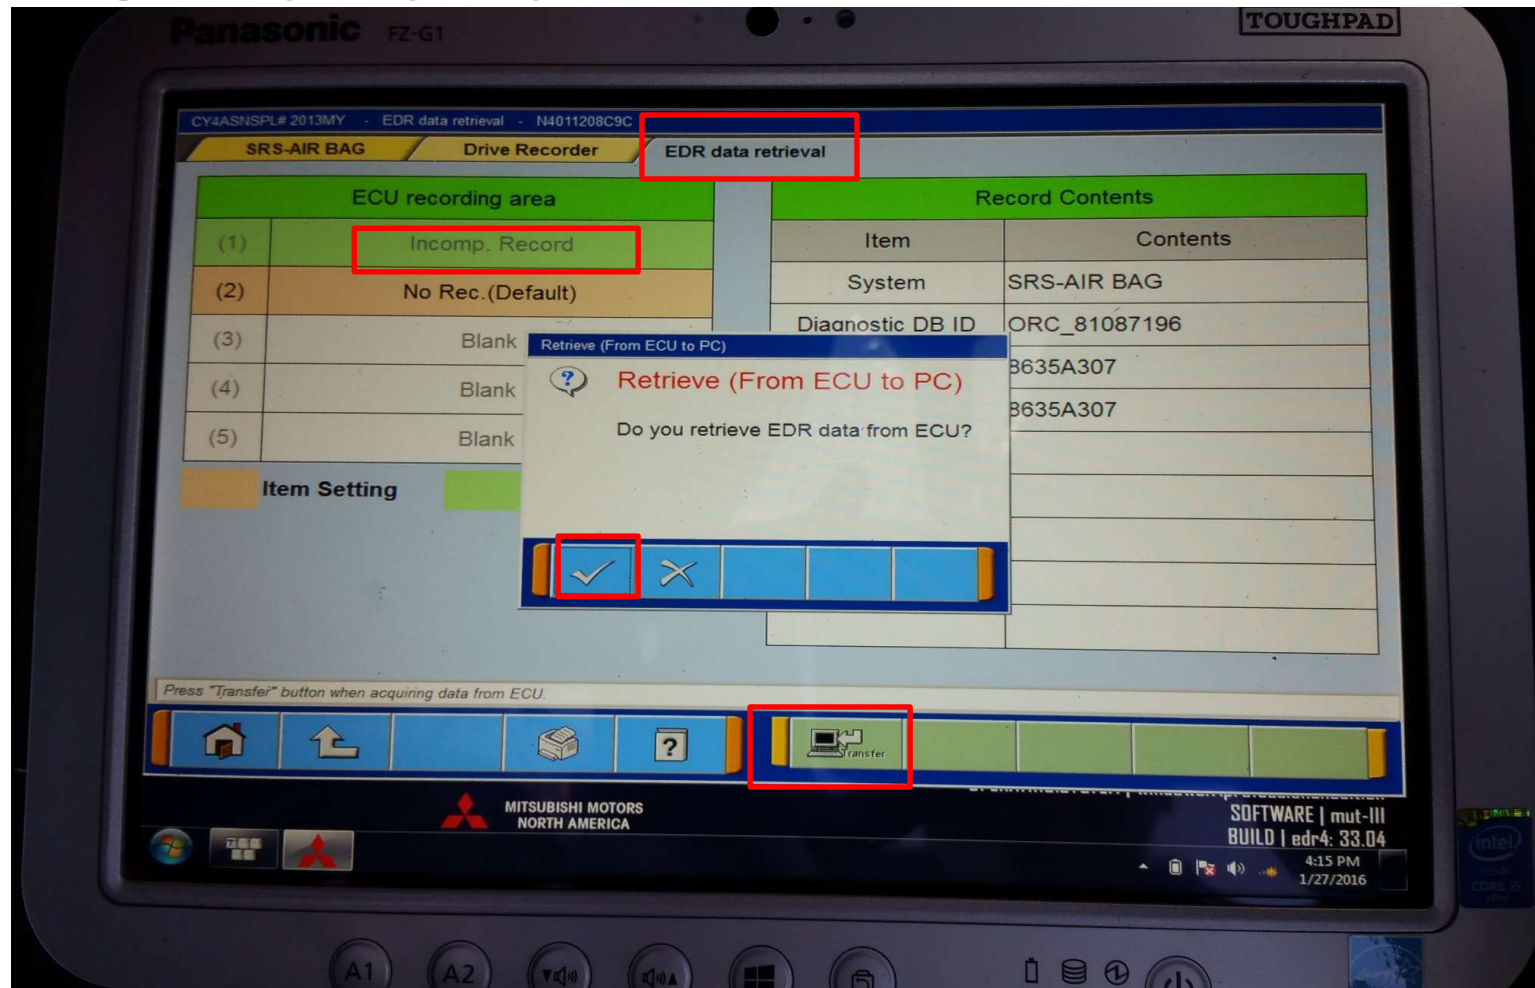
Panasonic FZ-G1

TOUGHPAD

CY4ASNSPL# 2013MY - EDR data retrieval - N4011208C9C

SRS-AIR BAG

Drive Recorder

EDR data retrieval

ECU recording area

| (1) | Incomp. Record |
|---|---|
| (2) | No Rec.(Default) |
| (3) | Blank |
| (4) | Blank |
| (5) | Blank |

Item Setting

Record Contents

| Item | Contents |
|---|---|
| System | SRS-AIR BAG |
| Diagnostic DB ID | ORC_81087196 |
| | 8635A307 |
| | 8635A307 |

Retrieve (From ECU to PC)

Retrieve (From ECU to PC)

Do you retrieve EDR data from ECU?

Press "Transfer" button when acquiring data from ECU.

Transfer

MITSUBISHI MOTORS NORTH AMERICA

SOFTWARE | mut-III
BUILD | edr4: 33.04

4:15 PM
1/27/2016

intel

A1 A2